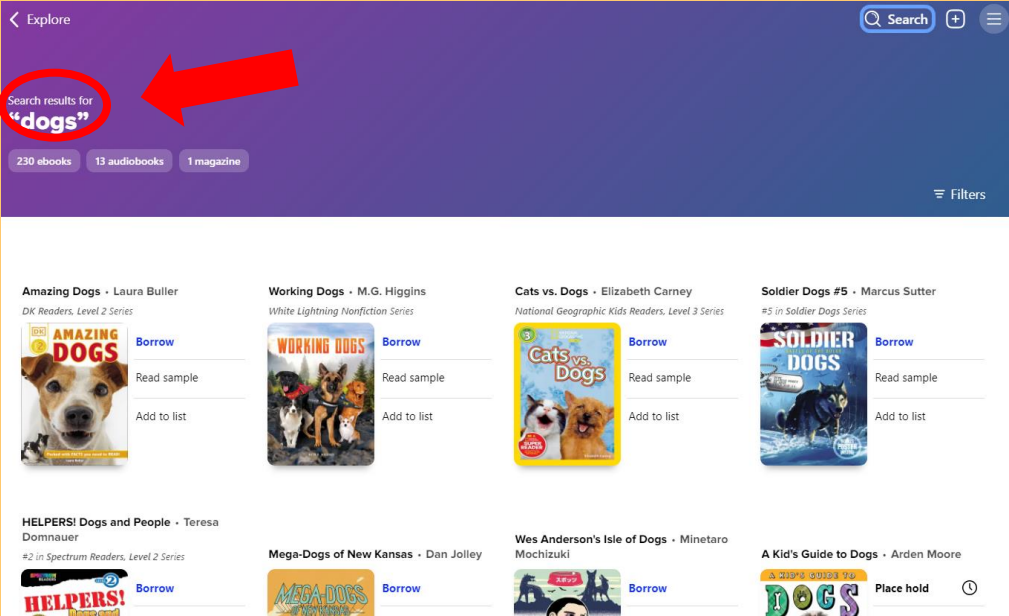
Explore

Search

Search results for
"dogs"

230 ebooks
13 audiobooks
1 magazine

Filters

Amazing Dogs • Laura Buller
DK Readers, Level 2 Series
AMAZING DOGS
Borrow
Read sample
Add to list

Working Dogs • M.G. Higgins
White Lightning Nonfiction Series
WORKING DOGS
Borrow
Read sample
Add to list

Cats vs. Dogs • Elizabeth Carney
National Geographic Kids Readers, Level 3 Series
Cats vs. Dogs
Borrow
Read sample
Add to list

Soldier Dogs #5 • Marcus Sutter
#5 in Soldier Dogs Series
SOLDIER DOGS
Borrow
Read sample
Add to list

HELPERS! Dogs and People • Teresa Domnauer
#2 in Spectrum Readers, Level 2 Series
HELPERS!
Borrow

Mega-Dogs of New Kansas • Dan Jolley
MEGA-DOGS
Borrow

Wes Anderson's Isle of Dogs • Minetaro Mochizuki
Borrow

A Kid's Guide to Dogs • Arden Moore
A KID'S GUIDE TO DOGS
Place hold